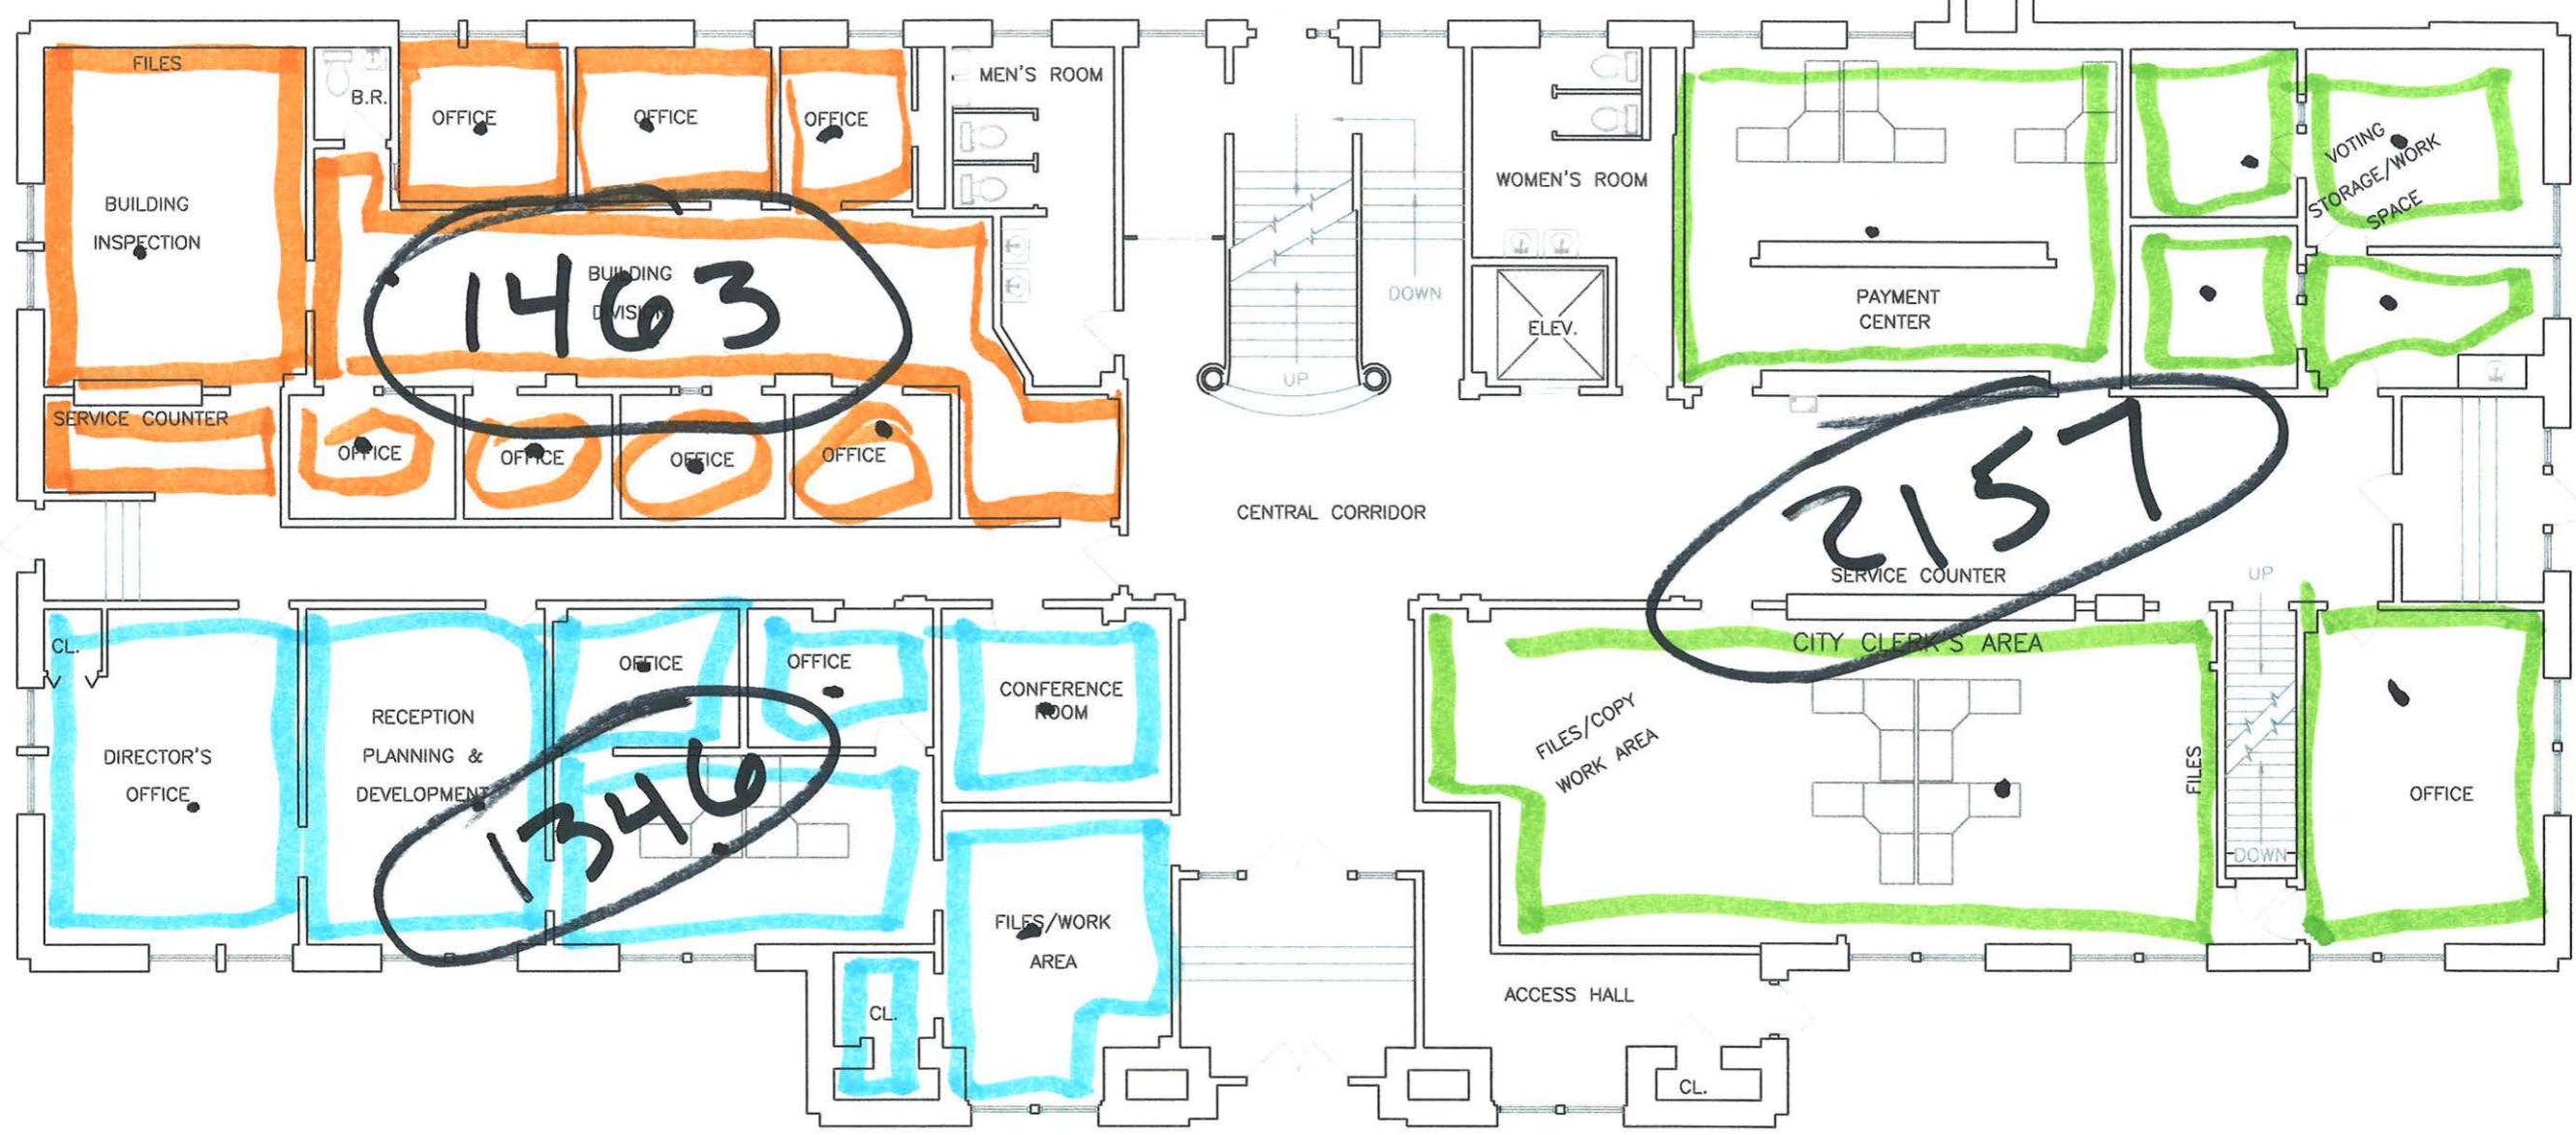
FILES
B.R.
OFFICE
OFFICE
OFFICE
MEN'S ROOM
BUILDING INSPECTION
BUILDING DIVISION
1463
SERVICE COUNTER
OFFICE
OFFICE
OFFICE
OFFICE
DOWN
UP
WOMEN'S ROOM
ELEV.
PAYMENT CENTER
VOTING STORAGE/WORK SPACE
CENTRAL CORRIDOR
2157
SERVICE COUNTER
CITY CLERK'S AREA
UP
CL.
DIRECTOR'S OFFICE
RECEPTION PLANNING & DEVELOPMENT
OFFICE
OFFICE
1346
CONFERENCE ROOM
FILES/COPY WORK AREA
FILES
DOWN
OFFICE
FILES/WORK AREA
CL.
ACCESS HALL
CL.